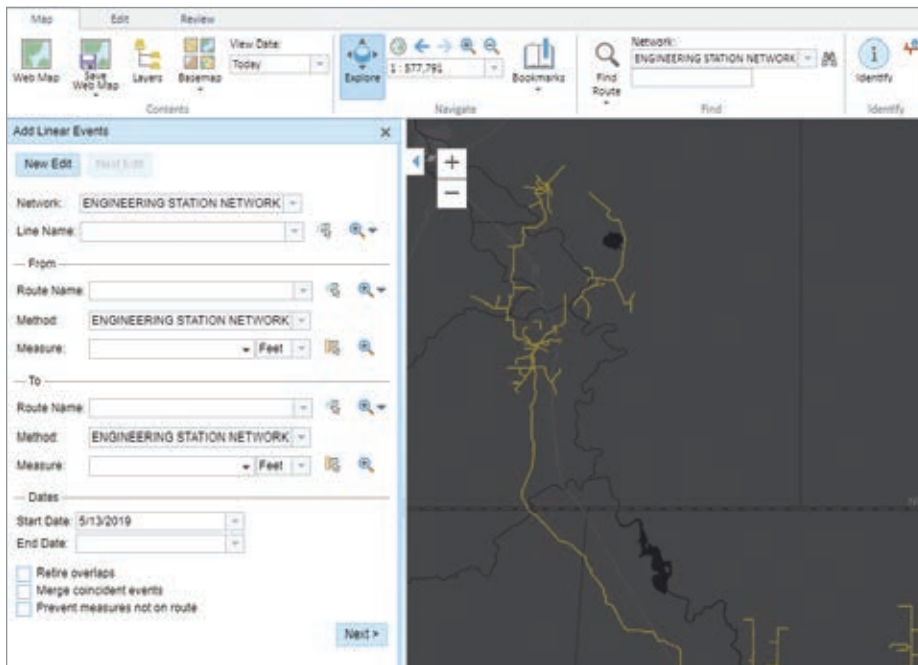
Map Edit Review

Web Map Save Web Map Layers Basemap View Date: Today

Contents

Explore 1 : 577,791 Bookmarks

Navigate

Find Route Network: ENGINEERING STATION NETWORK

Find

Identify

Identify

Add Linear Events

New Edit Next Edit

Network: ENGINEERING STATION NETWORK

Line Name:

From

Route Name:

Method: ENGINEERING STATION NETWORK

Measure: Feet

To

Route Name:

Method: ENGINEERING STATION NETWORK

Measure: Feet

Dates

Start Date: 5/13/2019

End Date:

Retire overlaps

Merge coincident events

Prevent measures not on route

Next >

+

−